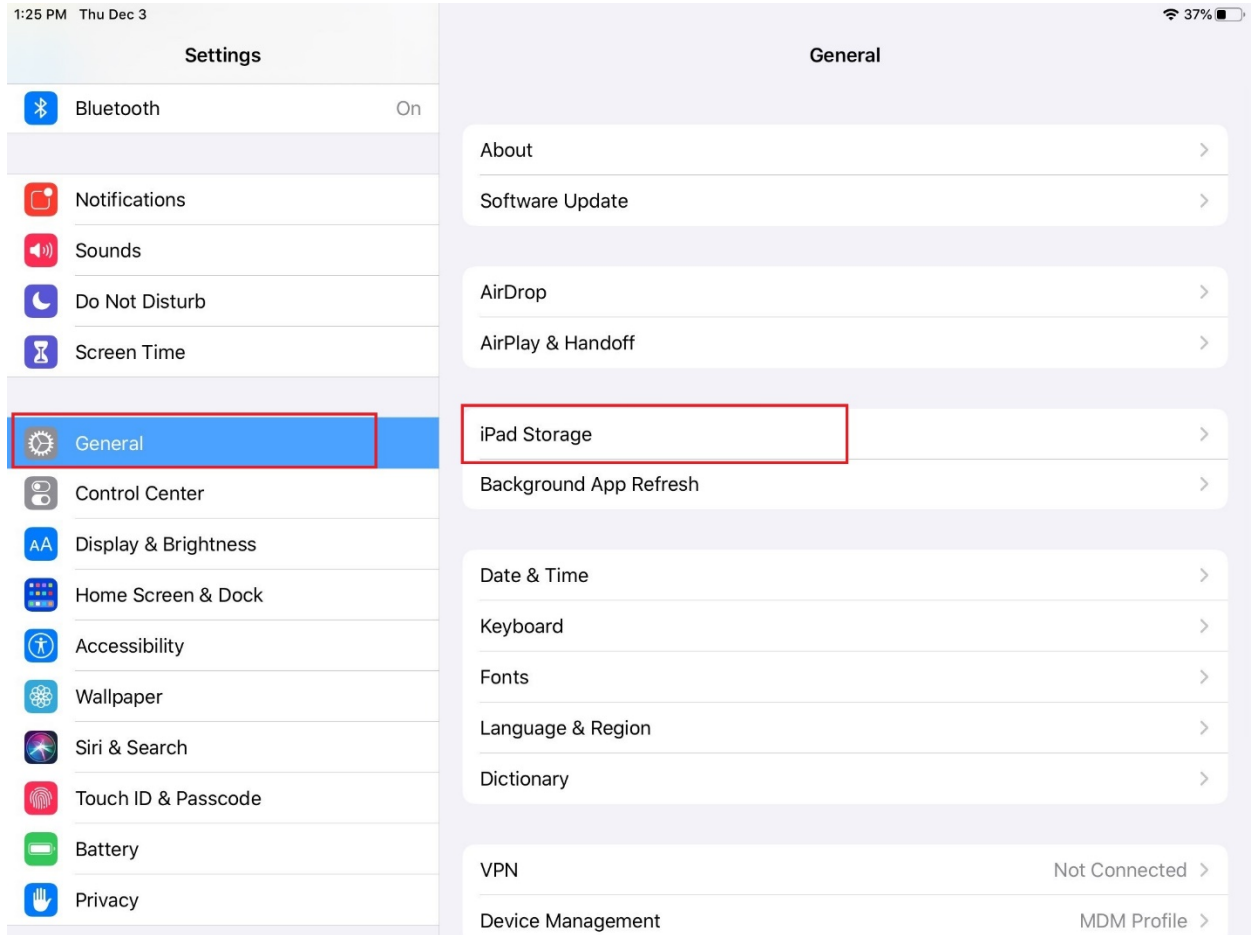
1:25 PM Thu Dec 3

37%

Settings

Bluetooth On

Notifications
Sounds
Do Not Disturb
Screen Time

General
Control Center
Display & Brightness
Home Screen & Dock
Accessibility
Wallpaper
Siri & Search
Touch ID & Passcode
Battery
Privacy

General

About
Software Update

AirDrop
AirPlay & Handoff

iPad Storage
Background App Refresh

Date & Time
Keyboard
Fonts
Language & Region
Dictionary

VPN Not Connected
Device Management MDM Profile